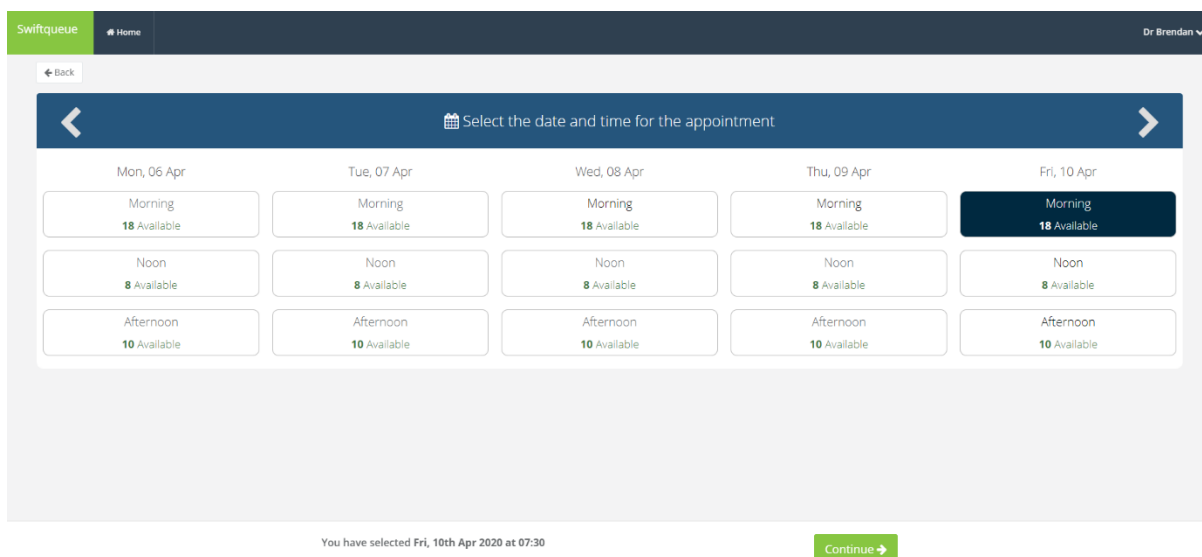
Swiftqueue Home Dr Brendan

Back

Select the date and time for the appointment

| Mon, 06 Apr | Tue, 07 Apr | Wed, 08 Apr | Thu, 09 Apr | Fri, 10 Apr |
|---|---|---|---|---|
| Morning 18 Available | Morning 18 Available | Morning 18 Available | Morning 18 Available | Morning 18 Available |
| Noon 8 Available | Noon 8 Available | Noon 8 Available | Noon 8 Available | Noon 8 Available |
| Afternoon 10 Available | Afternoon 10 Available | Afternoon 10 Available | Afternoon 10 Available | Afternoon 10 Available |

You have selected Fri, 10th Apr 2020 at 07:30

Continue